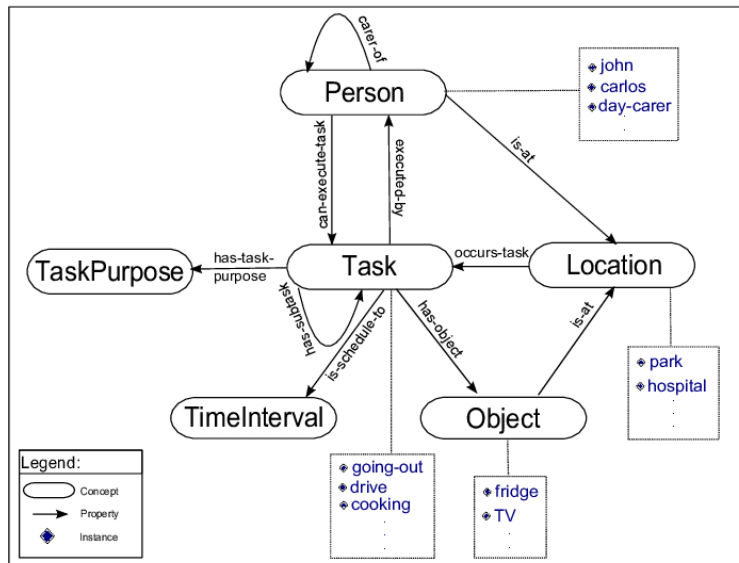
carer-of

Person

john
carlos
day-carer

can-execute-task

executed-by

is-at

TaskPurpose

has-task-purpose

Task

occurs-task

Location

has-subtask

is-schedule-to

has-object

is-at

park
hospital

TimeInterval

Object

going-out
drive
cooking

fridge
TV

Legend:
Concept
Property
Instance